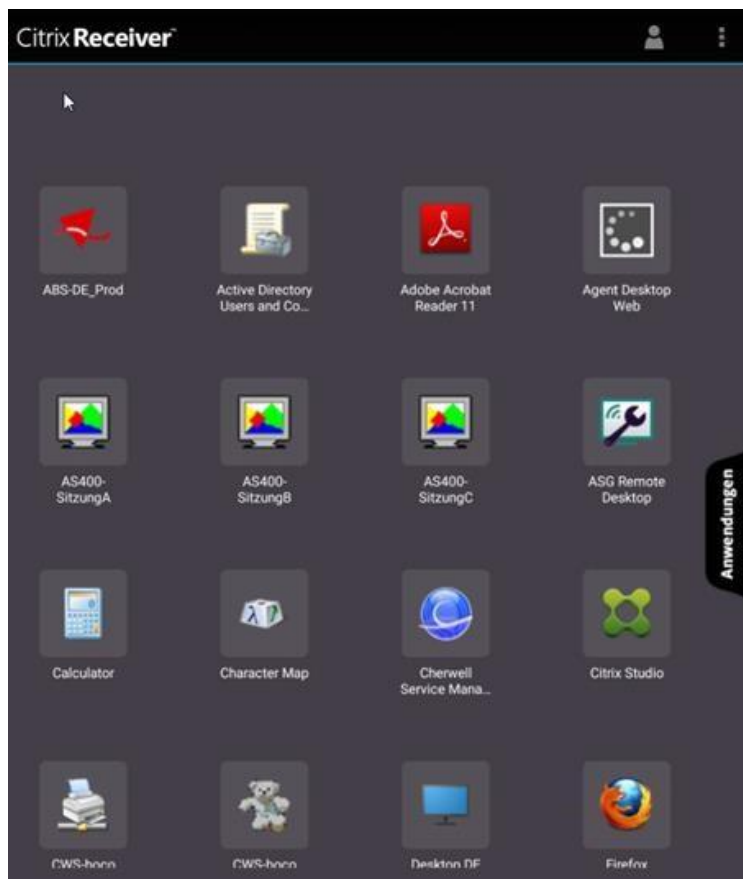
Citrix Receiver

ABS-DE_Prod

Active Directory Users and Co...

Adobe Acrobat Reader 11

Agent Desktop Web

AS400-SitzungA

AS400-SitzungB

AS400-SitzungC

ASG Remote Desktop

Anwendungen

Calculator

Character Map

Cherwell Service Mana...

Citrix Studio

CWS-boco

CWS-boco

Desktop DE

Firefox